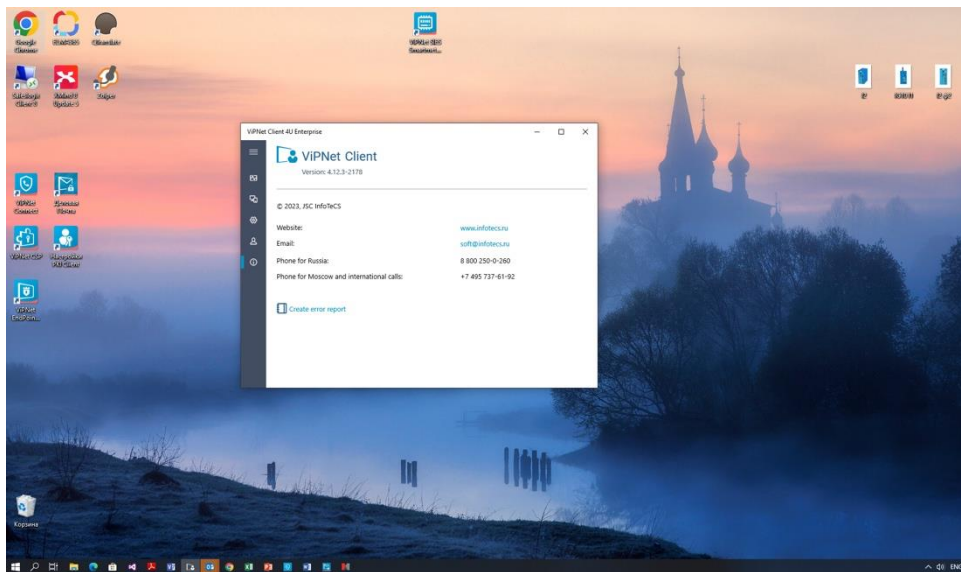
Google Chrome

ViPNet Client 4U Enterprise

ViPNet Client
Version: 4.12.3-2178

© 2023, JSC InfoTeCS

| | |
|---|---|
| Website: | www.infotecs.ru |
| Email: | soft@infotecs.ru |
| Phone for Russia: | 8 800 250-0-260 |
| Phone for Moscow and international calls: | +7 495 737-61-92 |

Create error report

Корзина

ENG